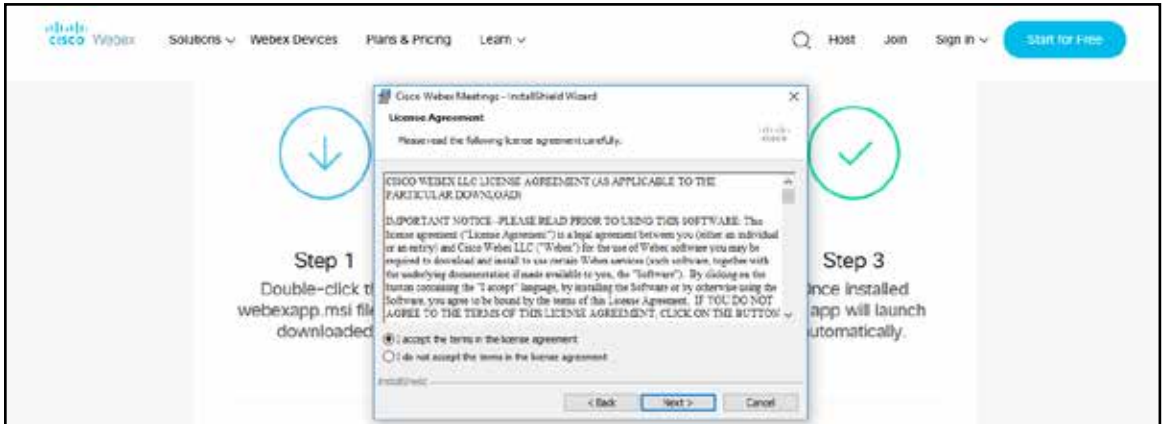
cisco Webex Solutions Webex Devices Plans & Pricing Learn Host Join Sign In Start for Free

Cisco Webex Meetings - InstallShield Wizard

License Agreement

Please read the following license agreement carefully.

cisco webex

CISCO WEBEX LLC LICENSE AGREEMENT (AS APPLICABLE TO THE PARTICULAR DOWNLOAD)

IMPORTANT NOTICE--PLEASE READ PRIOR TO USING THIS SOFTWARE: This license agreement ("License Agreement") is a legal agreement between you (either an individual or an entity) and Cisco Webex LLC ("Webex") for the use of Webex software you may be required to download and install to use certain Webex services (such software, together with the underlying documentation if made available to you, the "Software"). By clicking on the button containing the "I accept" language, by installing the Software or by otherwise using the Software, you agree to be bound by the terms of this License Agreement. IF YOU DO NOT AGREE TO THE TERMS OF THIS LICENSE AGREEMENT, CLICK ON THE BUTTON

I accept the terms in the license agreement

I do not accept the terms in the license agreement

InstallShield

< Back Next > Cancel

Step 1

Double-click t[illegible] webexapp.msi fil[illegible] downloaded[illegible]

Step 3

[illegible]nce installed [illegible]app will launch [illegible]utomatically.